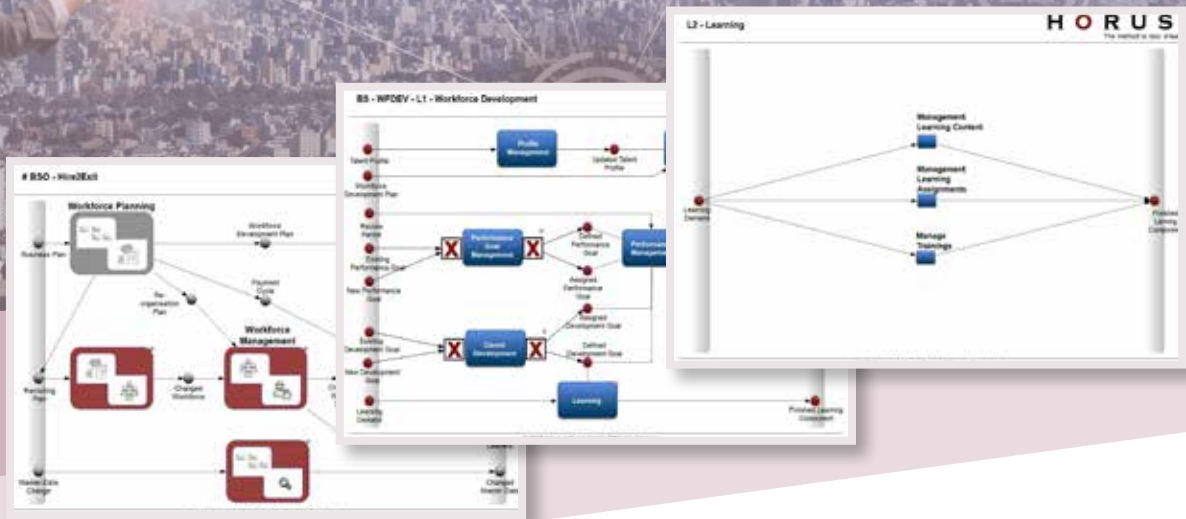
L2 - Learning

HORUS

The method to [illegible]

Management Learning Content

Management Learning Assignments

Manage Trainings

Learning Demand

Finished Learning Content

BS - WFDEV - L1 - Workforce Development

Talent Profile

Profile Management

Updated Talent Profile

Workforce Development Plan

Review Period

Existing Performance Goal

New Performance Goal

Performance Goal Management

Defined Performance Goal

Assigned Performance Goal

Performance Management

Existing Development Goal

New Development Goal

Career Development

Assigned Development Goal

Defined Development Goal

Learning Demand

Learning

Finished Learning Content

# BSO - Hire2Exit

Workforce Planning

Business Plan

Workforce Development Plan

Payment Cycle

Re-organisation Plan

Workforce Management

Recruiting Plan

Changed Workforce

Master Data Change

Changed Master Data